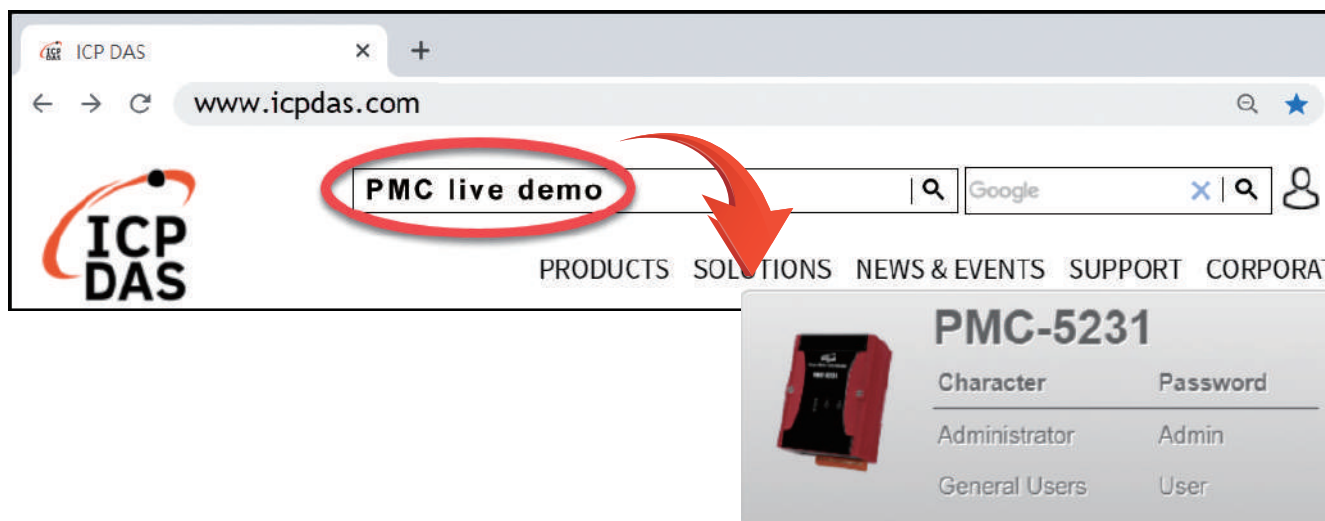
ICP DAS ×
+
www.icpdas.com
PMC live demo
Google
ICP DAS
PRODUCTS SOLUTIONS NEWS & EVENTS SUPPORT CORPORAT
PMC-5231

| Character | Password |
|---|---|
| Administrator | Admin |
| General Users | User |